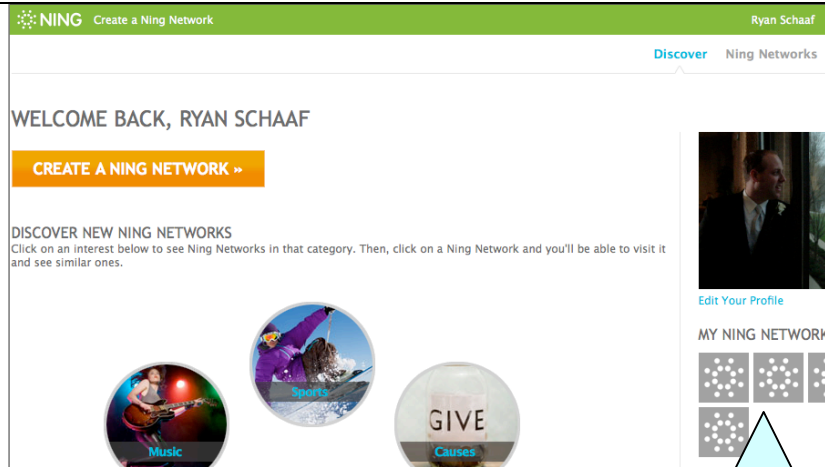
NING Create a Ning Network Ryan Schaaf

Discover Ning Networks

WELCOME BACK, RYAN SCHAAF

CREATE A NING NETWORK »

DISCOVER NEW NING NETWORKS
Click on an interest below to see Ning Networks in that category. Then, click on a Ning Network and you'll be able to visit it and see similar ones.

Sports

Music

GIVE

Causes

Edit Your Profile

MY NING NETWORK